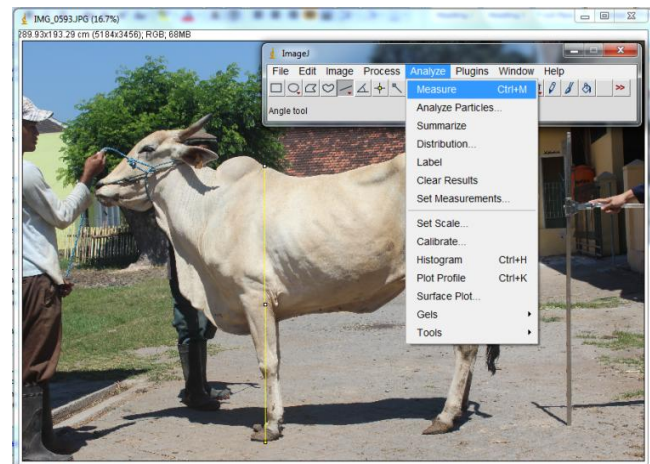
IMG_0593.JPG (16.7%)
289.93x193.29 cm (5184x3456); RGB; 68MB

ImageJ
File Edit Image Process Analyze Plugins Window Help
Angle tool

Measure Ctrl+M
Analyze Particles...
Summarize
Distribution...
Label
Clear Results
Set Measurements...
Set Scale...
Calibrate...
Histogram Ctrl+H
Plot Profile Ctrl+K
Surface Plot...
Gels
Tools